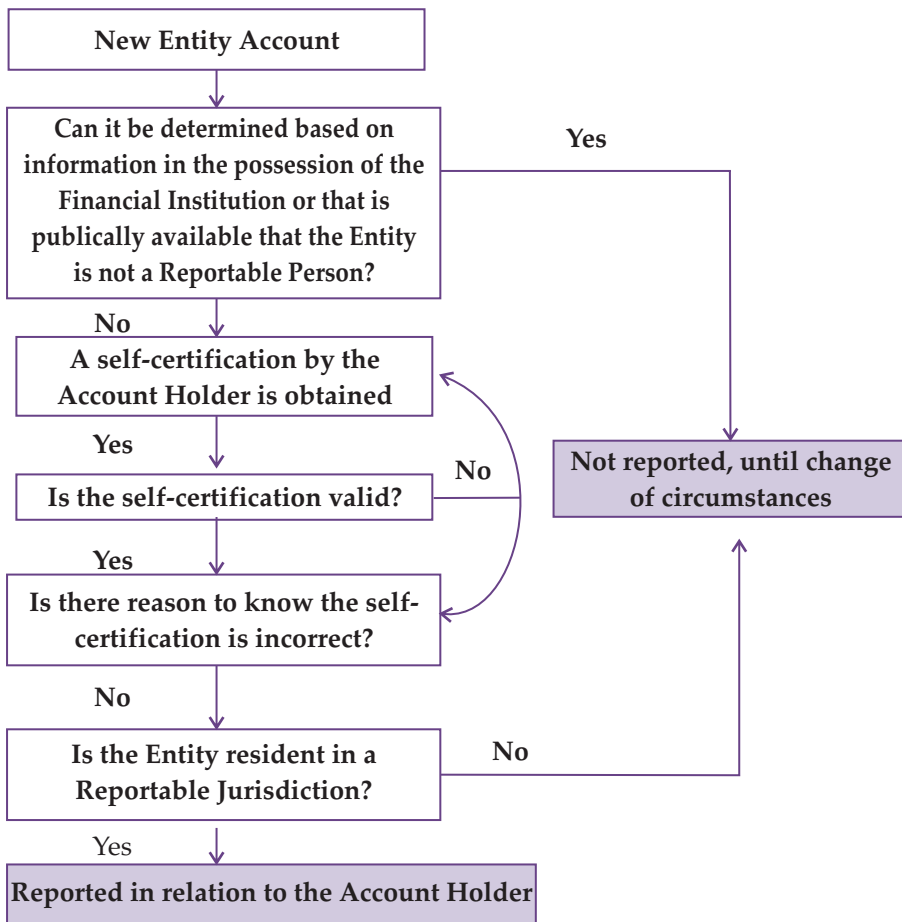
New Entity Account

Can it be determined based on information in the possession of the Financial Institution or that is publically available that the Entity is not a Reportable Person?

Yes

No

A self-certification by the Account Holder is obtained

Yes

No

Is the self-certification valid?

Not reported, until change of circumstances

Yes

Is there reason to know the self-certification is incorrect?

No

Is the Entity resident in a Reportable Jurisdiction?

No

Yes

Reported in relation to the Account Holder